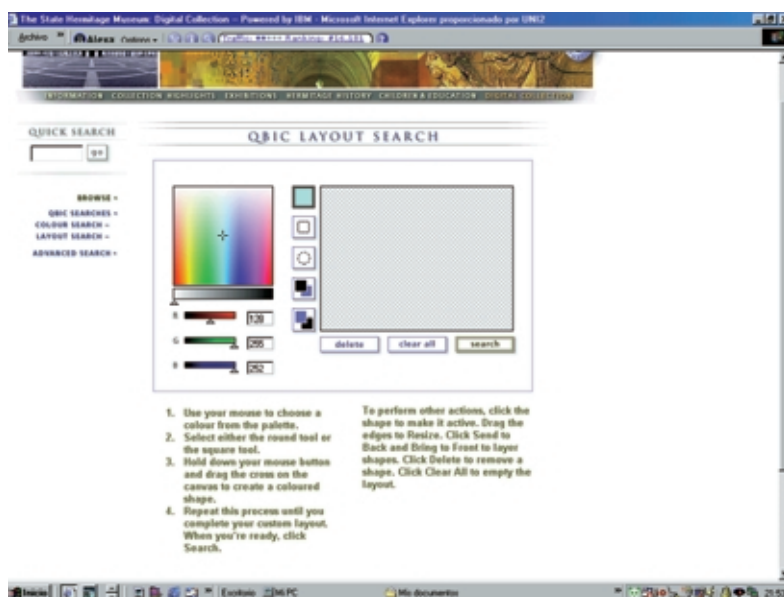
The State Hermitage Museum: Digital Collection – Powered by IBM – Microsoft Internet Explorer proporcionado por UNI2

Archivo » Alexa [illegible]

INFORMATION COLLECTION HIGHLIGHTS EXHIBITIONS HERMITAGE HISTORY CHILDREN & EDUCATION DIGITAL COLLECTION

QUICK SEARCH

go

QBIC LAYOUT SEARCH

BROWSE »

QBIC SEARCHES »
COLOUR SEARCH »
LAYOUT SEARCH »

ADVANCED SEARCH »

R 128

G 255

B 252

delete clear all search

1. Use your mouse to choose a colour from the palette.
2. Select either the round tool or the square tool.
3. Hold down your mouse button and drag the cross on the canvas to create a coloured shape.
4. Repeat this process until you complete your custom layout. When you're ready, click Search.

To perform other actions, click the shape to make it active. Drag the edges to Resize. Click Send to Back and Bring to Front to layer shapes. Click Delete to remove a shape. Click Clear All to empty the layout.

Inicio Escritorio Mi PC Mis documentos